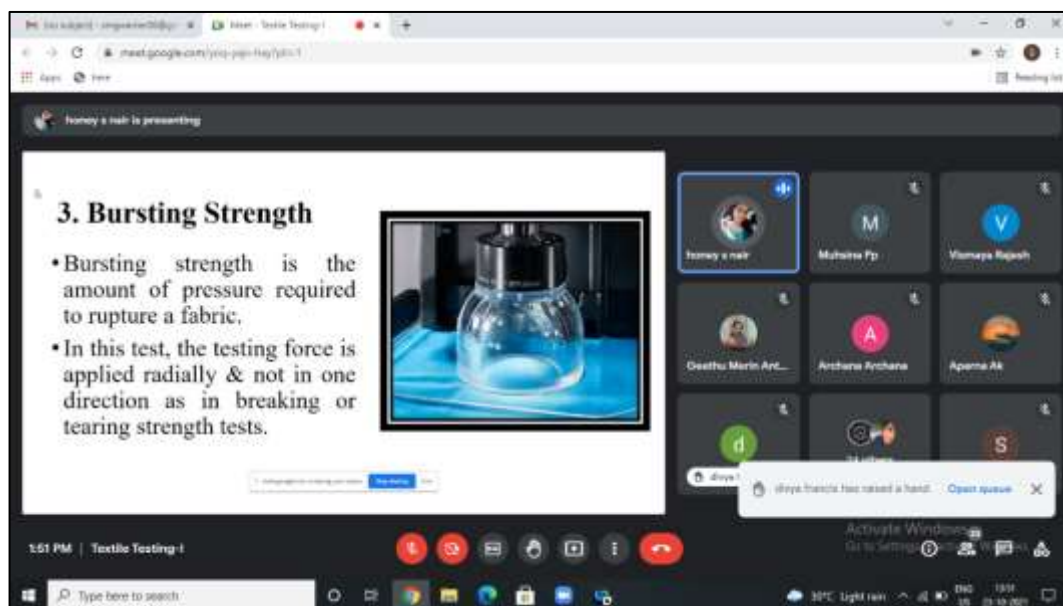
Meet - Textile Testing-I

meet.google.com/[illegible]

Apps

honey s nair is presenting

3. Bursting Strength

•Bursting strength is the amount of pressure required to rupture a fabric.

•In this test, the testing force is applied radially & not in one direction as in breaking or tearing strength tests.

Stop sharing

honey s nair

M

Muhsina Fp

V

Vismaya Rajesh

Geethu Merin Ant...

A

Archana Archana

Aparna Ak

d

divya

S

divya francis has raised a hand. Open queue

Activate Windows
Go to Settings to activate Windows.

1:51 PM | Textile Testing-I

Type here to search

30°C Light rain

ENG